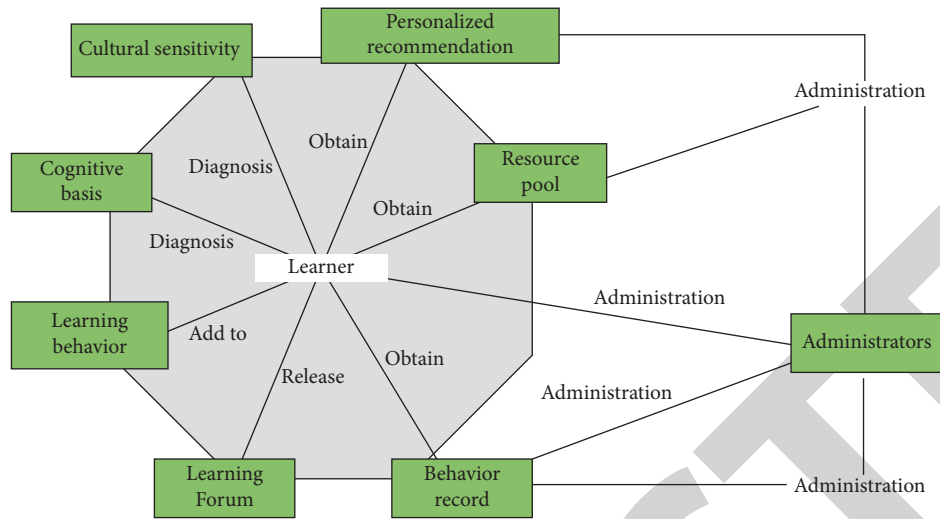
Personalized recommendation

Cultural sensitivity

Administration

Obtain

Diagnosis

Cognitive basis

Resource pool

Obtain

Diagnosis

Learner

Administration

Learning behavior

Add to

Administrators

Release

Obtain

Administration

Learning Forum

Behavior record

Administration